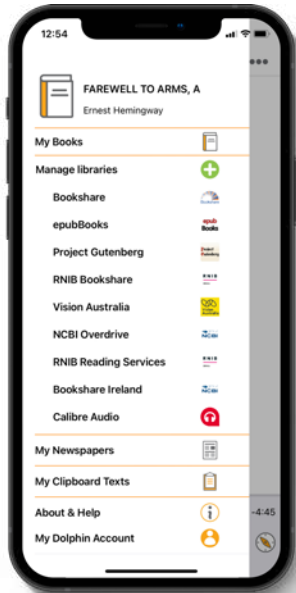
12:54

FAREWELL TO ARMS, A
Ernest Hemingway

My Books
Manage libraries
Bookshare
epubBooks
Project Gutenberg
RNIB Bookshare
Vision Australia
NCBI Overdrive
RNIB Reading Services
Bookshare Ireland
Calibre Audio
My Newspapers
My Clipboard Texts
About & Help
My Dolphin Account

-4:45